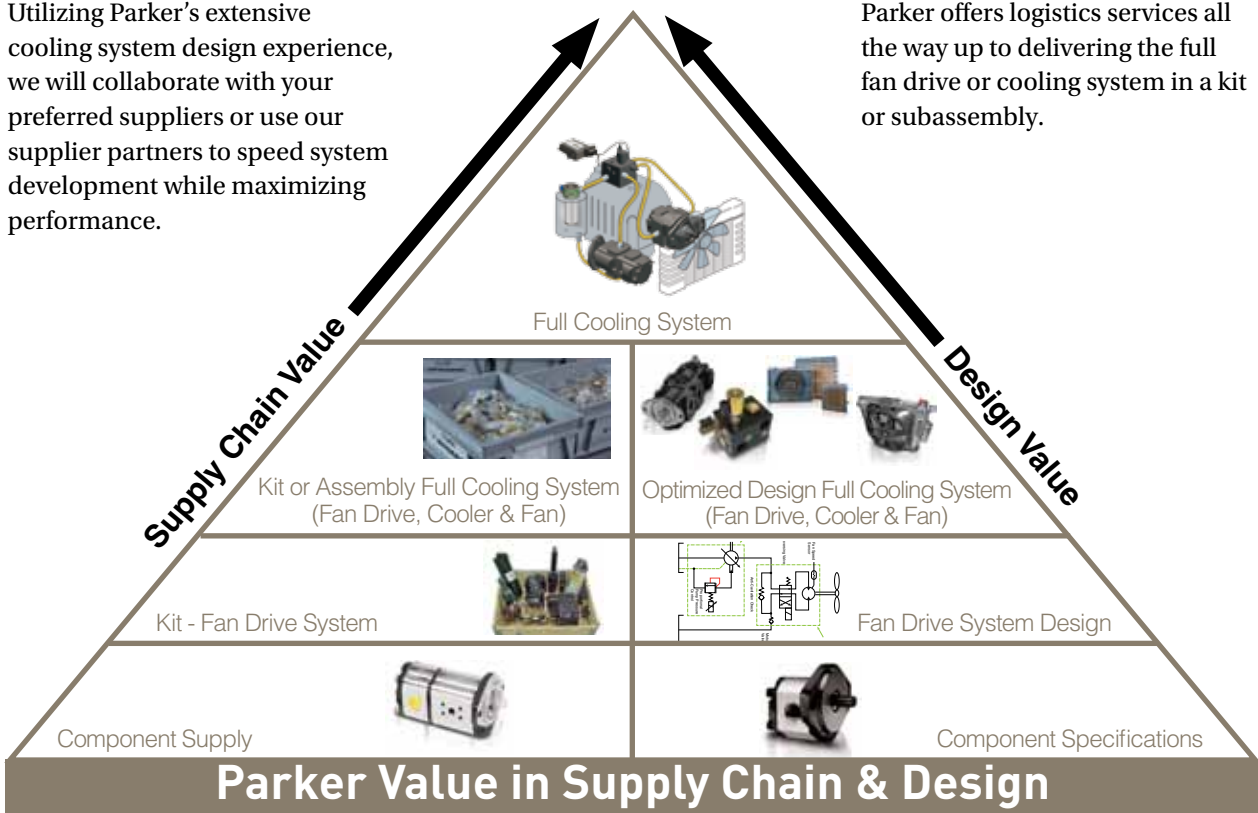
Utilizing Parker's extensive cooling system design experience, we will collaborate with your preferred suppliers or use our supplier partners to speed system development while maximizing performance.

Parker offers logistics services all the way up to delivering the full fan drive or cooling system in a kit or subassembly.

Supply Chain Value

Design Value

Full Cooling System

Kit or Assembly Full Cooling System (Fan Drive, Cooler & Fan)

Optimized Design Full Cooling System (Fan Drive, Cooler & Fan)

Kit - Fan Drive System

Fan Drive System Design

Component Supply

Component Specifications

Parker Value in Supply Chain & Design